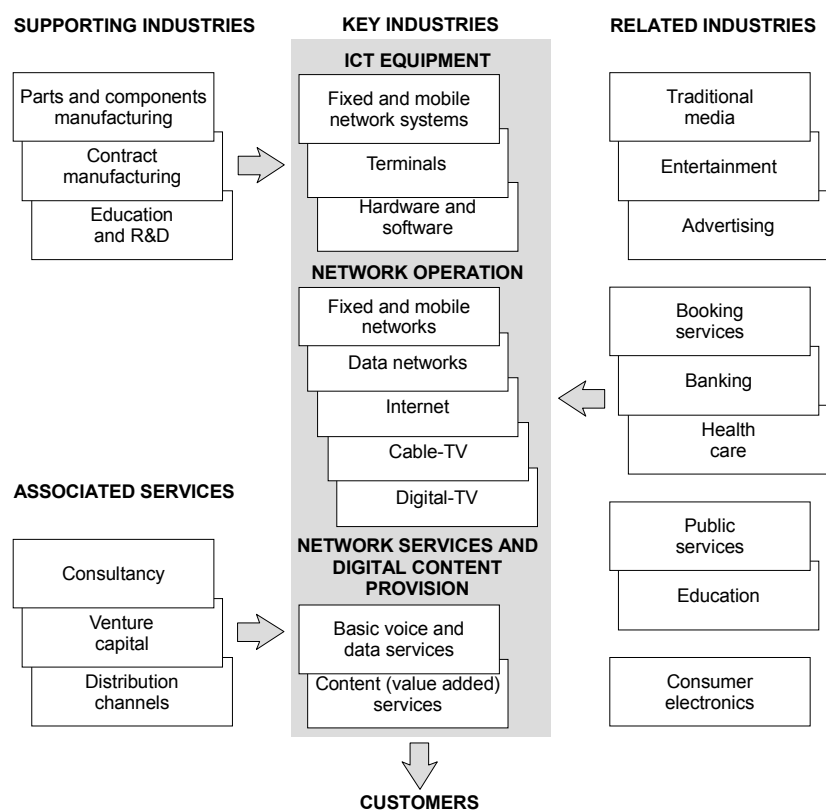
SUPPORTING INDUSTRIES

Parts and components manufacturing

Contract manufacturing

Education and R&D

KEY INDUSTRIES

ICT EQUIPMENT

Fixed and mobile network systems

Terminals

Hardware and software

NETWORK OPERATION

Fixed and mobile networks

Data networks

Internet

Cable-TV

Digital-TV

NETWORK SERVICES AND DIGITAL CONTENT PROVISION

Basic voice and data services

Content (value added) services

RELATED INDUSTRIES

Traditional media

Entertainment

Advertising

Booking services

Banking

Health care

Public services

Education

Consumer electronics

ASSOCIATED SERVICES

Consultancy

Venture capital

Distribution channels

CUSTOMERS